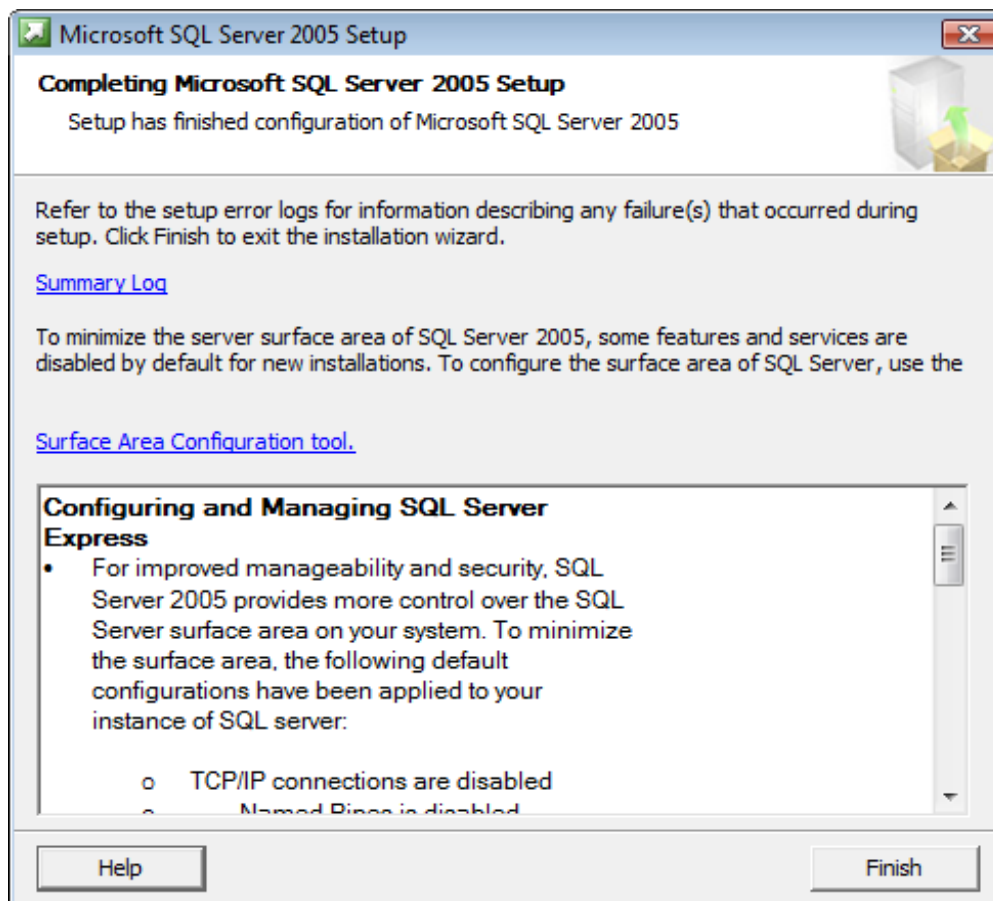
Microsoft SQL Server 2005 Setup

Completing Microsoft SQL Server 2005 Setup

Setup has finished configuration of Microsoft SQL Server 2005

Refer to the setup error logs for information describing any failure(s) that occurred during setup. Click Finish to exit the installation wizard.

Summary Log

To minimize the server surface area of SQL Server 2005, some features and services are disabled by default for new installations. To configure the surface area of SQL Server, use the

Surface Area Configuration tool.

Configuring and Managing SQL Server Express

• For improved manageability and security, SQL Server 2005 provides more control over the SQL Server surface area on your system. To minimize the surface area, the following default configurations have been applied to your instance of SQL server:

o TCP/IP connections are disabled

o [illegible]

Help

Finish